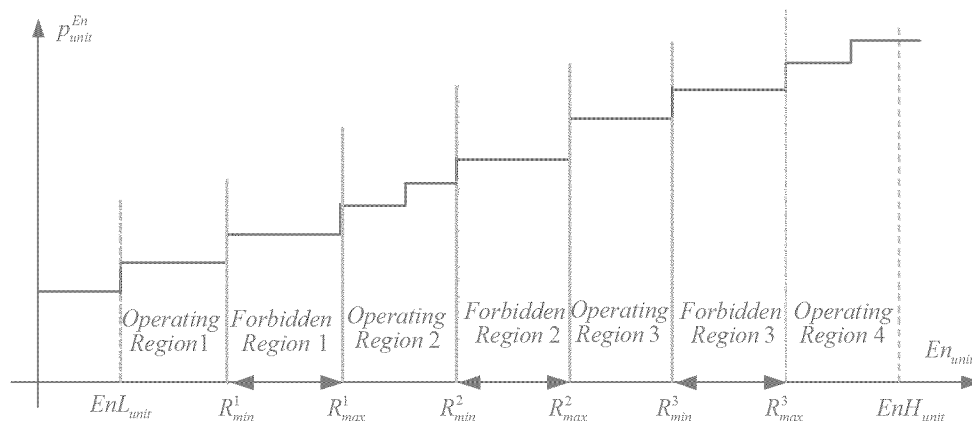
$p_{unit}^{En}$

Operating Region1

Forbidden Region 1

Operating Region 2

Forbidden Region 2

Operating Region 3

Forbidden Region 3

Operating Region 4

$En_{unit}$

$EnL_{unit}$ $R_{min}^{1}$ $R_{max}^{1}$ $R_{min}^{2}$ $R_{max}^{2}$ $R_{min}^{3}$ $R_{max}^{3}$ $EnH_{unit}$